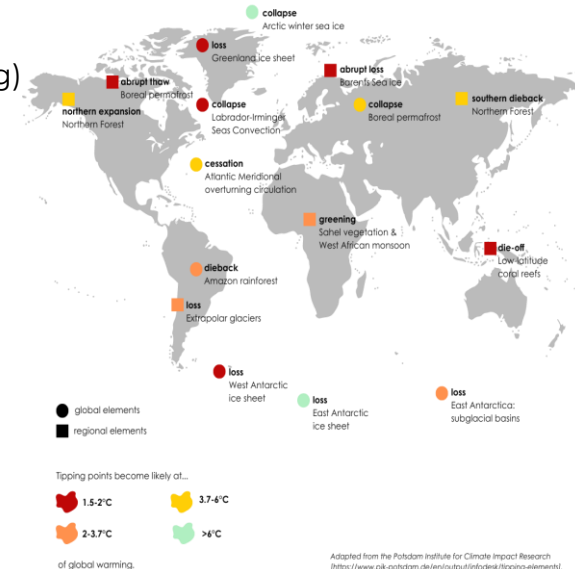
g)

collapse
Arctic winter sea ice

loss
Greenland ice sheet

abrupt thaw
Boreal permafrost

abrupt loss
Barents Sea ice

northern expansion
Northern Forest

collapse
Labrador-Irminger Seas Convection

collapse
Boreal permafrost

southern dieback
Northern Forest

cessation
Atlantic Meridional overturning circulation

greening
Sahel vegetation & West African monsoon

die-off
Low-latitude coral reefs

dieback
Amazon rainforest

loss
Extrapolar glaciers

loss
West Antarctic ice sheet

loss
East Antarctic ice sheet

loss
East Antarctica: subglacial basins

global elements
regional elements

Tipping points become likely at...
1.5-2°C
3.7-6°C
2-3.7°C
>6°C
of global warming.

Adapted from the Potsdam Institute for Climate Impact Research
[https://www.pik-potsdam.de/en/output/infodesk/tipping-elements]